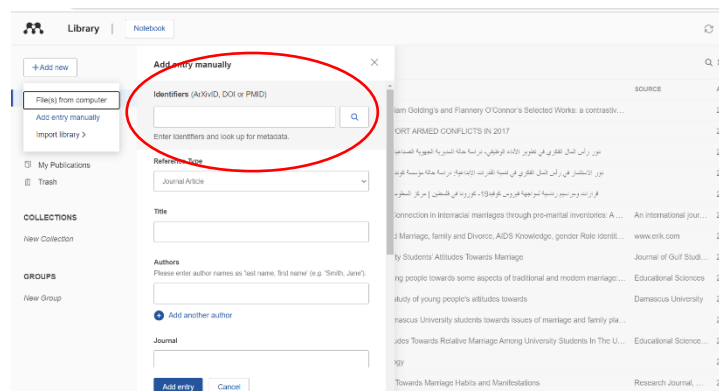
Library | Notebook

+Add new

File(s) from computer
Add entry manually
Import library >

My Publications
Trash

COLLECTIONS
New Collection

GROUPS
New Group

Add entry manually

Identifiers (ArXivID, DOI or PMID)

Enter identifiers and look up for metadata.

Reference Type
Journal Article

Title

Authors
Please enter author names as 'last name, first name' (e.g. 'Smith, Jane').

Add another author

Journal

Add entry Cancel

SOURCE

lliam Golding's and Flannery O'Connor's Selected Works: a contrastiv...
PORT ARMED CONFLICTS IN 2017
دور رأس المال الفكري في تطوير الأداء الوظيفي- دراسة حالة المديرية الجهوية
دور الاستثمار في رأس المال الفكري في تنمية القدرات الإبداعية: دراسة حالة مؤسسة
قرارات وسيناريو رئيسية لمواجهة فيروس كوفيد19- كورونا في فلسطين | مركز المعلومات
Connection in interracial marriages through pre-marital inventories: A ... An international jour...
d Marriage, family and Divorce, AIDS Knowledge, gender Role Identit... www.eric.com
ty Students' Attitudes Towards Marriage Journal of Gulf Studi...
ng people towards some aspects of traditional and modern marriage:... Educational Sciences
study of young people's attitudes towards Damascus University
mascus University students towards issues of marriage and family pla...
udes Towards Relative Marriage Among University Students In The U... Educational Science...
gy
Towards Marriage Habits and Manifestations Research Journal, ...